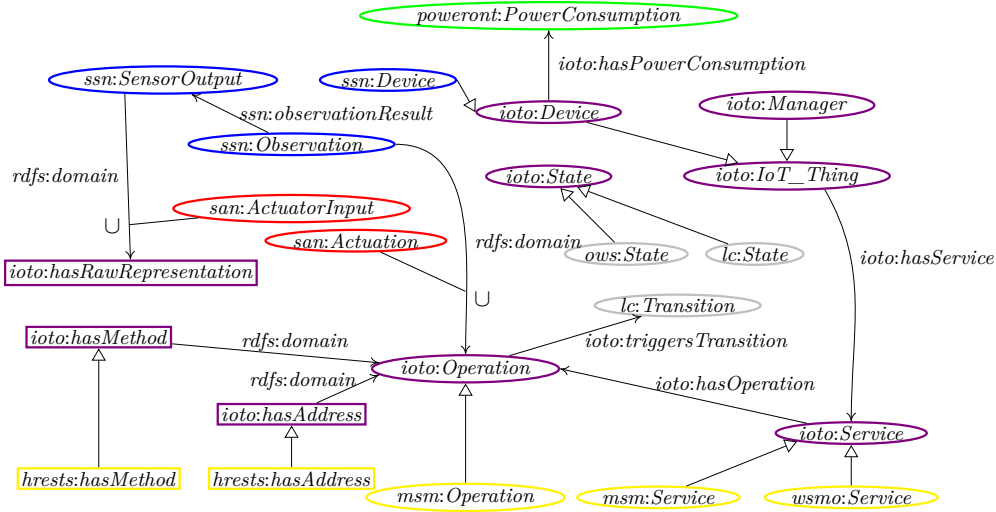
poweront:PowerConsumption

ssn:SensorOutput

ssn:Device

ioto:hasPowerConsumption

ssn:observationResult

ioto:Device

ioto:Manager

ssn:Observation

rdfs:domain

ioto:State

ioto:IoT_Thing

∪

san:ActuatorInput

san:Actuation

rdfs:domain

ows:State

lc:State

ioto:hasService

ioto:hasRawRepresentation

∪

lc:Transition

ioto:hasMethod

rdfs:domain

ioto:triggersTransition

rdfs:domain

ioto:Operation

ioto:hasOperation

ioto:hasAddress

ioto:Service

hrests:hasMethod

hrests:hasAddress

msm:Operation

msm:Service

wsmo:Service